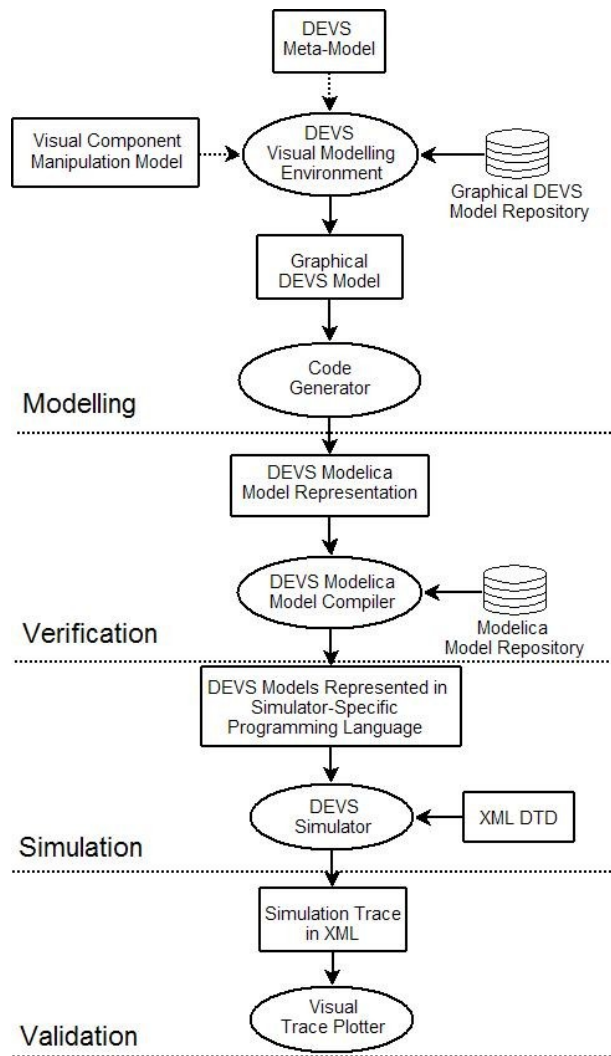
DEVS Meta-Model

Visual Component Manipulation Model

DEVS Visual Modelling Environment

Graphical DEVS Model Repository

Graphical DEVS Model

Code Generator

Modelling

DEVS Modelica Model Representation

DEVS Modelica Model Compiler

Modelica Model Repository

Verification

DEVS Models Represented in Simulator-Specific Programming Language

DEVS Simulator

XML DTD

Simulation

Simulation Trace in XML

Visual Trace Plotter

Validation